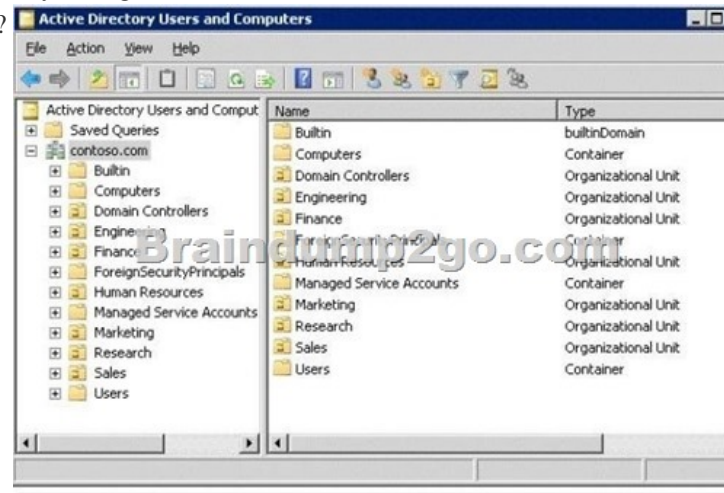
?
Active Directory Users and Computers

File Action View Help

Active Directory Users and Comput
Saved Queries
contoso.com
Builtin
Computers
Domain Controllers
Engineering
Finance
ForeignSecurityPrincipals
Human Resources
Managed Service Accounts
Marketing
Research
Sales
Users

| Name | Type |
|---|---|
| Builtin | builtinDomain |
| Computers | Container |
| Domain Controllers | Organizational Unit |
| Engineering | Organizational Unit |
| Finance | Organizational Unit |
| ForeignSecurityPrincipal | Container |
| Human Resources | Organizational Unit |
| Managed Service Accounts | Container |
| Marketing | Organizational Unit |
| Research | Organizational Unit |
| Sales | Organizational Unit |
| Users | Container |

Braindump2go.com